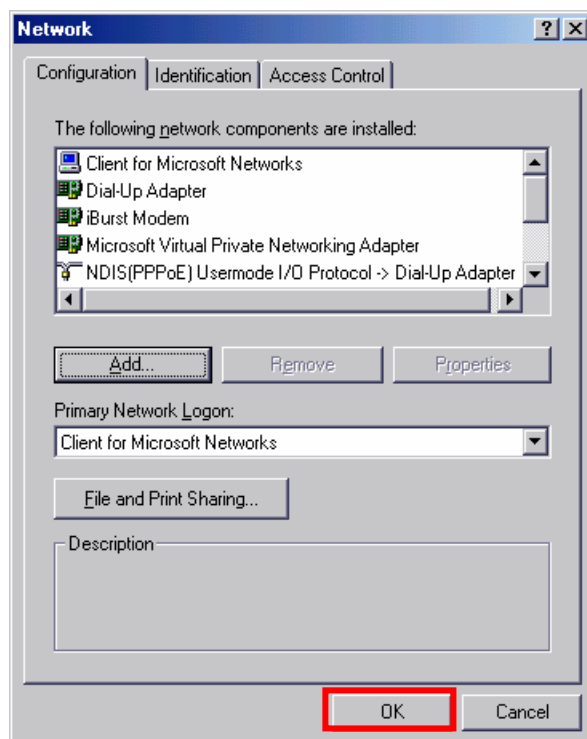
Network

?

×

Configuration

Identification

Access Control

The following network components are installed:

Client for Microsoft Networks

Dial-Up Adapter

iBurst Modem

Microsoft Virtual Private Networking Adapter

NDIS(PPPoE) Usermode I/O Protocol -> Dial-Up Adapter

Add...

Remove

Properties

Primary Network Logon:

Client for Microsoft Networks

File and Print Sharing...

Description

OK

Cancel